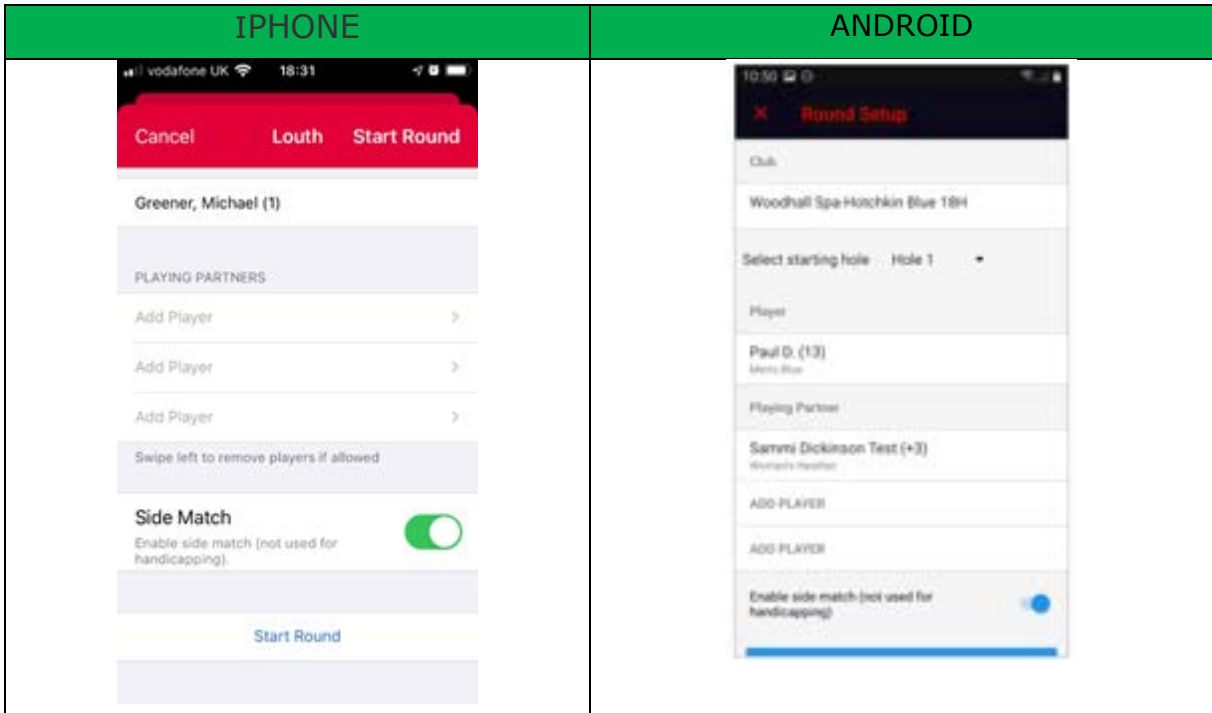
| IPHONE | ANDROID |
|---|---|
| vodafone UK 18:31 Cancel Louth Start Round Greener, Michael (1) PLAYING PARTNERS Add Player Add Player Add Player Swipe left to remove players if allowed Side Match Enable side match (not used for handicapping). Start Round | 10:50 Round Setup Club Woodhall Spa Hotchkin Blue 18H Select starting hole Hole 1 Player Paul D. (13) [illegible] Playing Partner Sammi Dickinson Test (+3) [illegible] ADD PLAYER ADD PLAYER Enable side match (not used for handicapping) |